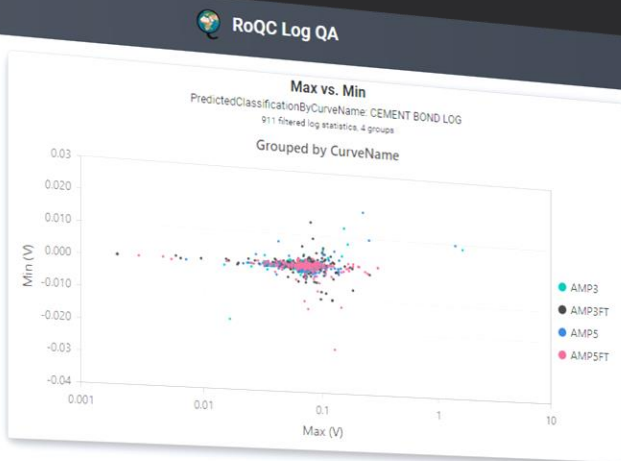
RoQC Log QA

Max vs. Min
PredictedClassificationByCurveName: CEMENT BOND LOG
911 filtered log statistics, 4 groups

Grouped by CurveName

0.03
0.020
0.010
0.000
-0.010
-0.020
-0.03
-0.04

Min (V)

0.001
0.01
0.1
1
10

Max (V)

AMP3
AMP3FT
AMP5
AMP5FT